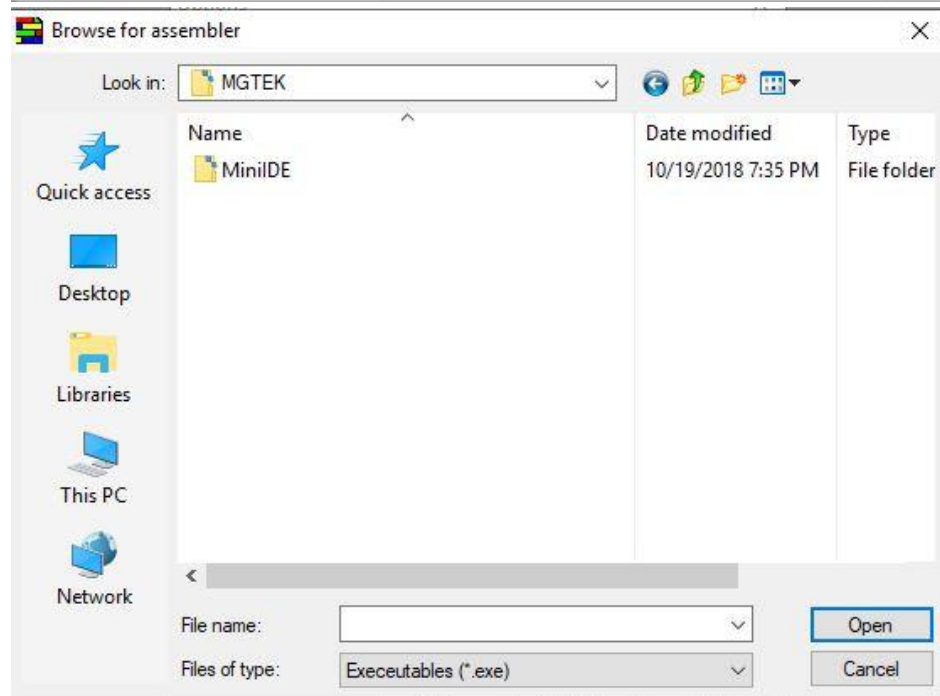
Browse for assembler

Look in: MGTEK

Quick access

Desktop

Libraries

This PC

Network

| Name | Date modified | Type |
|---|---|---|
| MiniIDE | 10/19/2018 7:35 PM | File folder |

File name:

Files of type: Execeutables (*.exe)

Open

Cancel